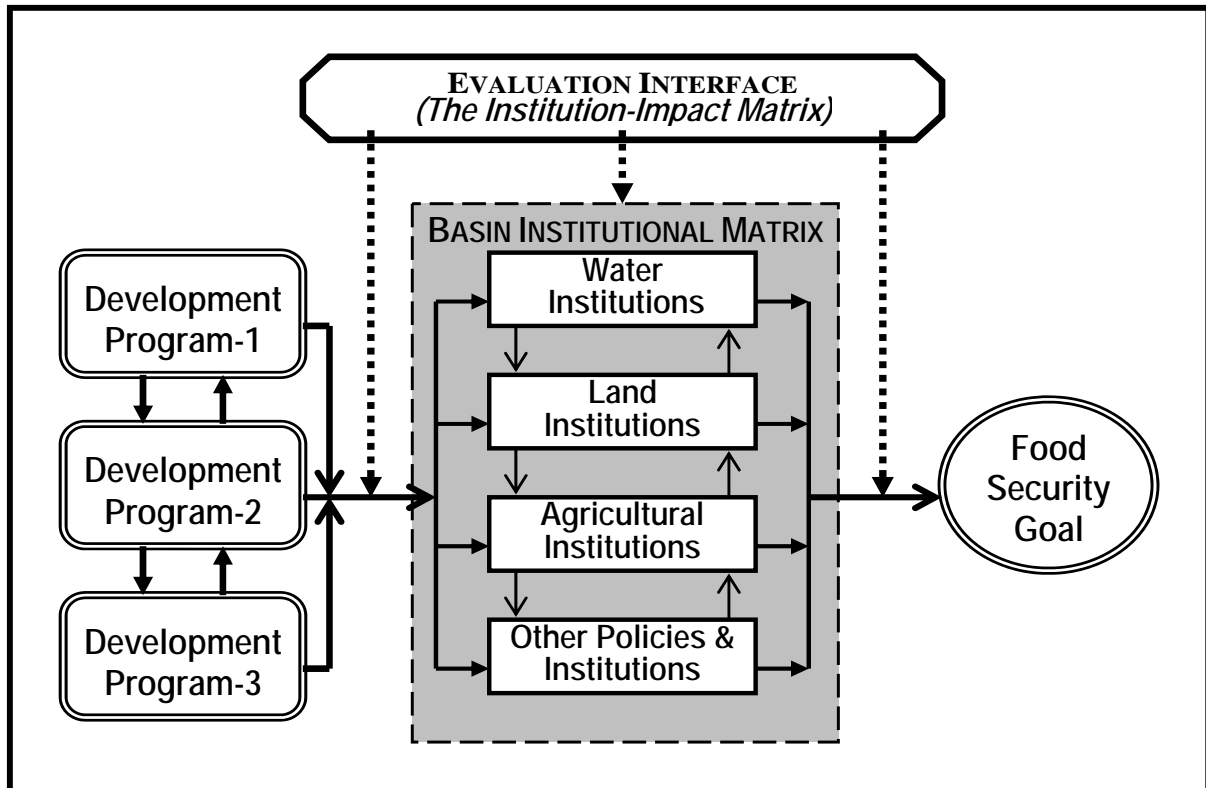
EVALUATION INTERFACE
(The Institution-Impact Matrix)

BASIN INSTITUTIONAL MATRIX

Development Program-1

Development Program-2

Development Program-3

Water Institutions

Land Institutions

Agricultural Institutions

Other Policies & Institutions

Food Security Goal